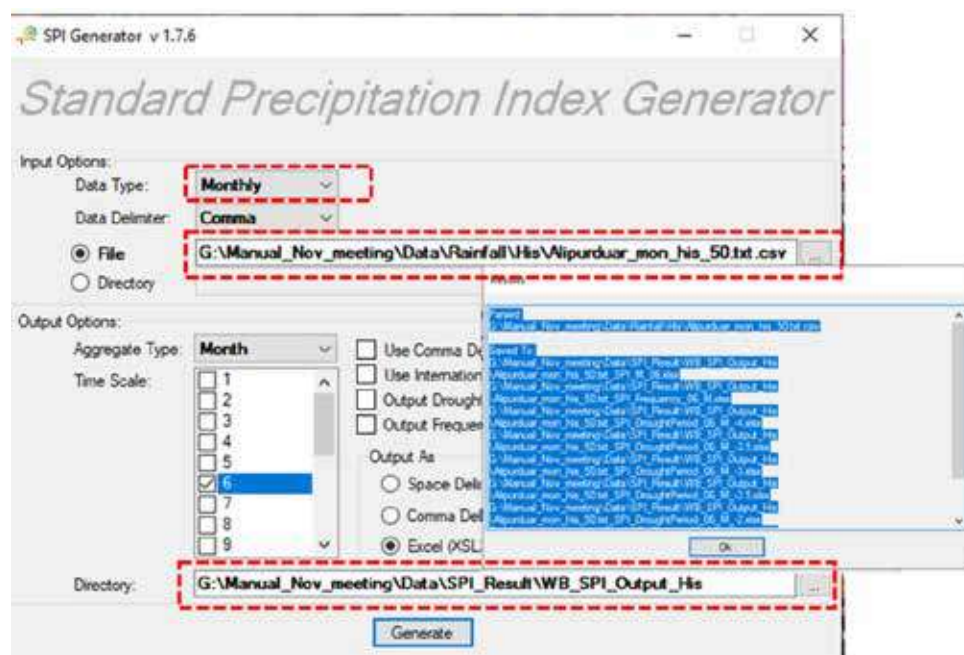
SPI Generator v 1.7.6

Standard Precipitation Index Generator

Input Options:

Data Type: Monthly

Data Delimiter: Comma

File G:\Manual_Nov_meeting\Data\Rainfall\His\Alipurduar_mon_his_50.txt.csv ...

Directory

Output Options:

Aggregate Type: Month

Time Scale:

1
2
3
4
5
6
7
8
9

Use Comma De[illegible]

Use Internation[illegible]

Output Drought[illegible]

Output Frequen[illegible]

Output As

Space Deli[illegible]

Comma Del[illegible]

Excel (XSL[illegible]

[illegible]

Parsed:
G:\Manual_Nov_meeting\Data\Rainfall\His\Alipurduar_mon_his_50.txt.csv

Saved To:
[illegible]

Ok

Directory: G:\Manual_Nov_meeting\Data\SPI_Result\WB_SPI_Output_His ...

Generate